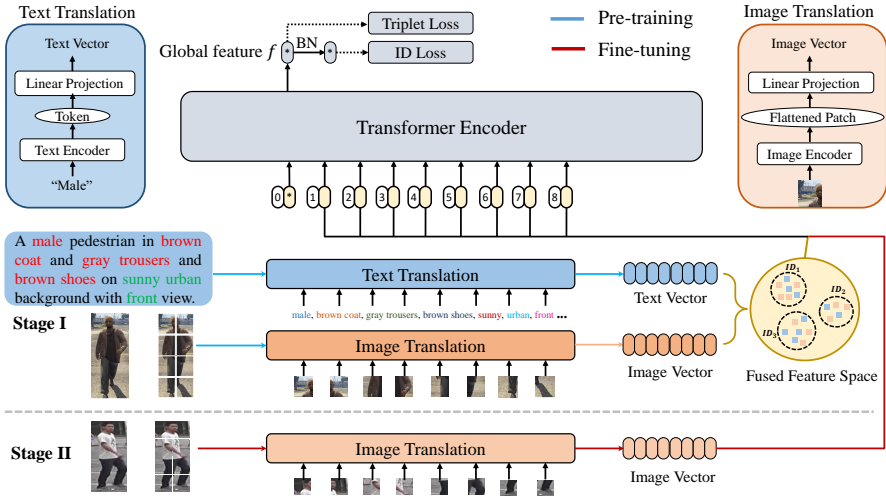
Text Translation

Text Vector

Linear Projection

Token

Text Encoder

"Male"

Global feature $f$

BN

Triplet Loss

ID Loss

Pre-training

Fine-tuning

Image Translation

Image Vector

Linear Projection

Flattened Patch

Image Encoder

Transformer Encoder

0 * 1 2 3 4 5 6 7 8

A male pedestrian in brown coat and gray trousers and brown shoes on sunny urban background with front view.

Text Translation

Text Vector

male, brown coat, gray trousers, brown shoes, sunny, urban, front ...

$ID_1$

$ID_2$

$ID_3$

Stage I

Image Translation

Image Vector

Fused Feature Space

Stage II

Image Translation

Image Vector